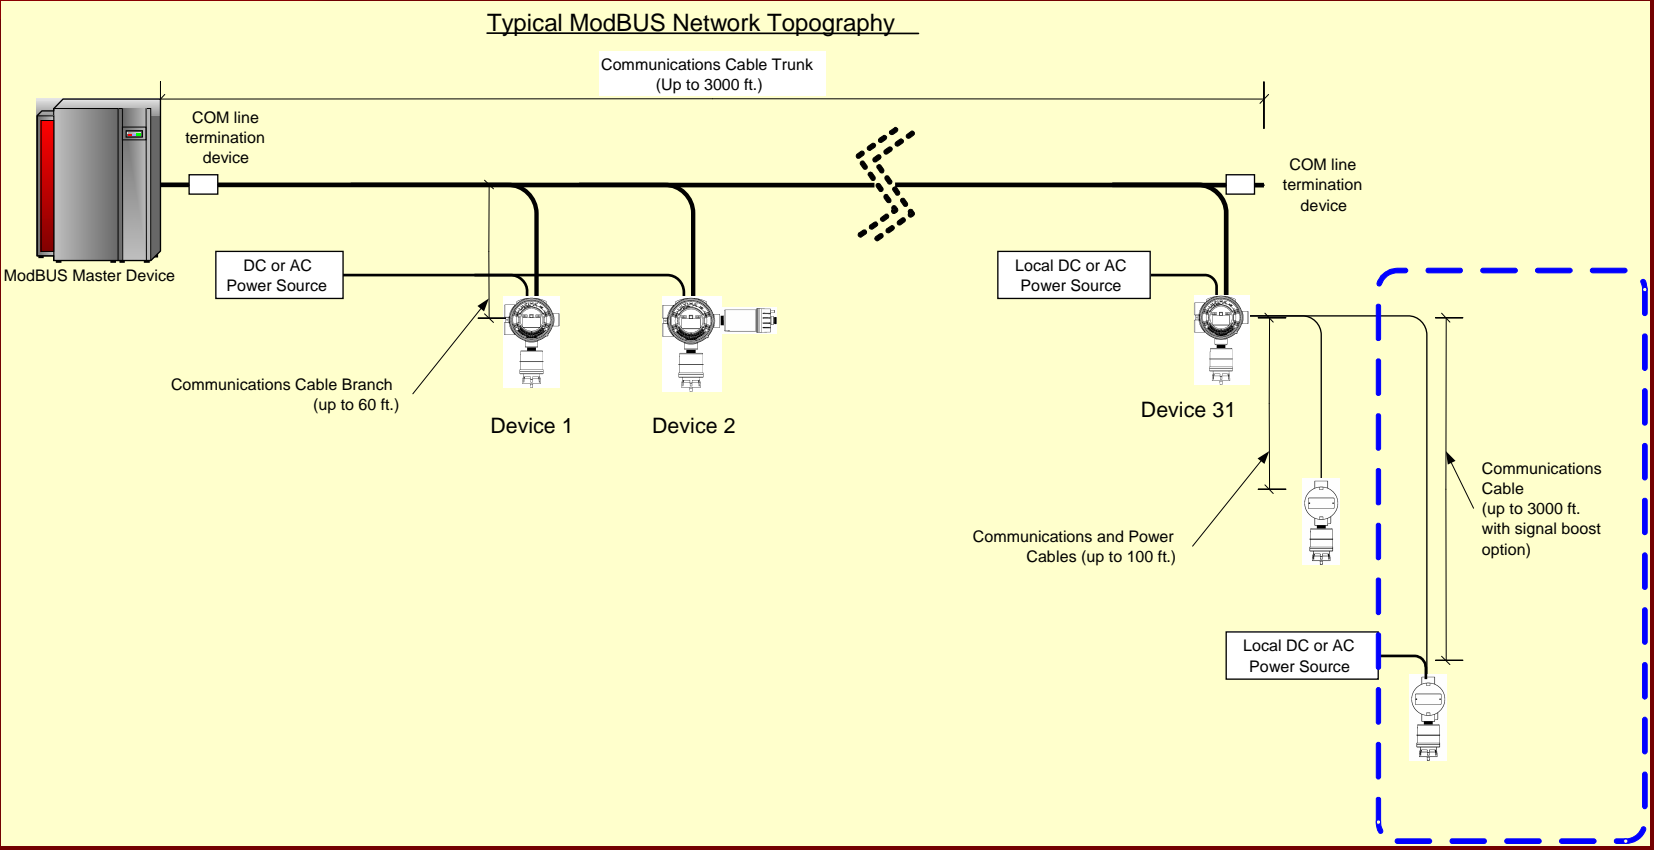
Typical ModBUS Network Topography

Communications Cable Trunk
(Up to 3000 ft.)

COM line termination device

ModBUS Master Device

COM line termination device

DC or AC Power Source

Local DC or AC Power Source

Communications Cable Branch
(up to 60 ft.)

Device 1

Device 2

Device 31

Communications and Power Cables (up to 100 ft.)

Communications Cable
(up to 3000 ft. with signal boost option)

Local DC or AC Power Source